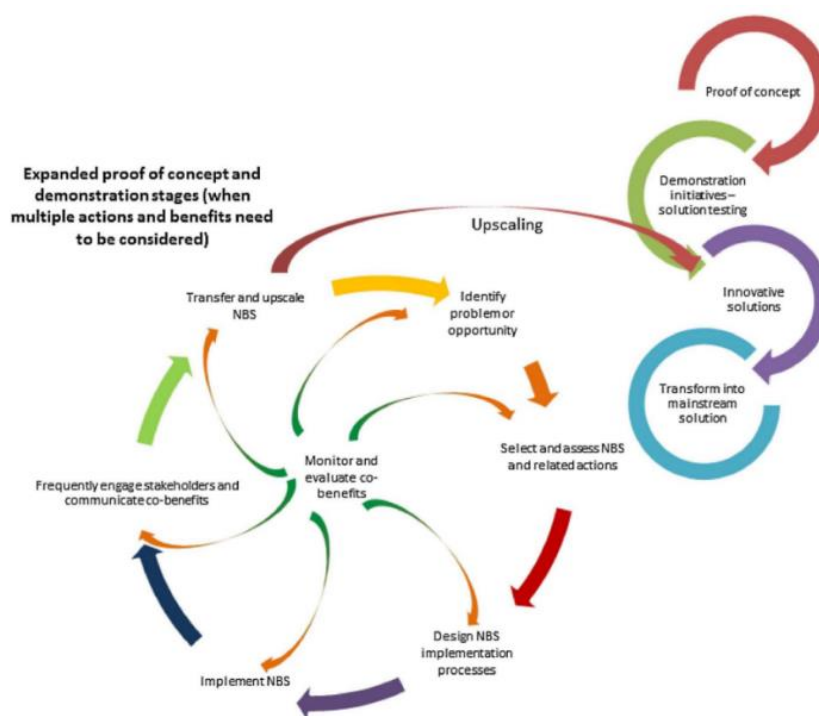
Proof of concept

Demonstration initiatives – solution testing

Innovative solutions

Transform into mainstream solution

Expanded proof of concept and demonstration stages (when multiple actions and benefits need to be considered)

Upscaling

Transfer and upscale NBS

Identify problem or opportunity

Select and assess NBS and related actions

Design NBS implementation processes

Implement NBS

Frequently engage stakeholders and communicate co-benefits

Monitor and evaluate co-benefits